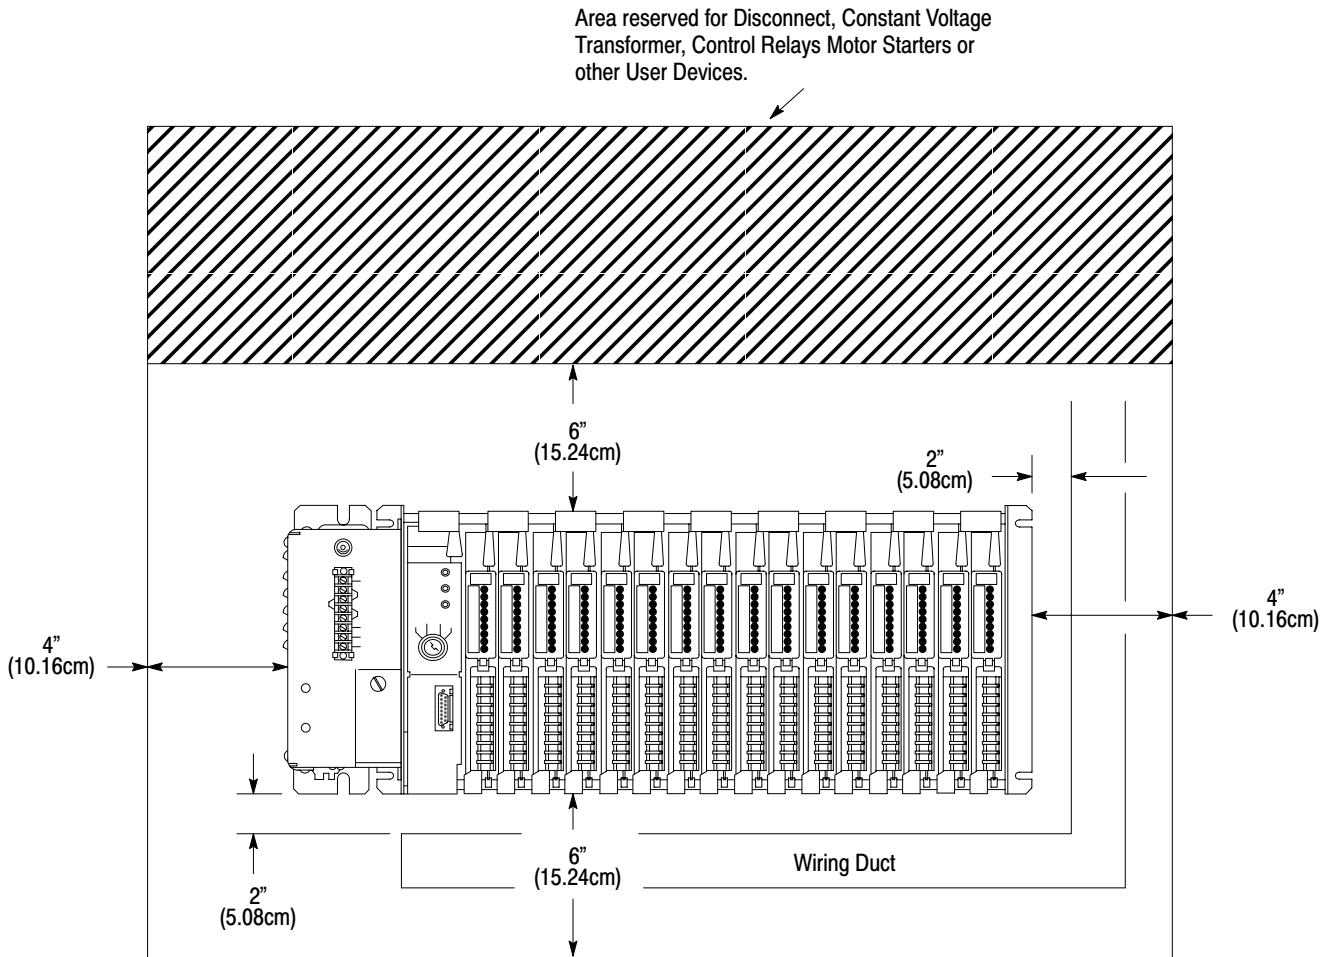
Area reserved for Disconnect, Constant Voltage Transformer, Control Relays Motor Starters or other User Devices.

6”
(15.24cm)

2”
(5.08cm)

4”
(10.16cm)

4”
(10.16cm)

6”
(15.24cm)

Wiring Duct

2”
(5.08cm)